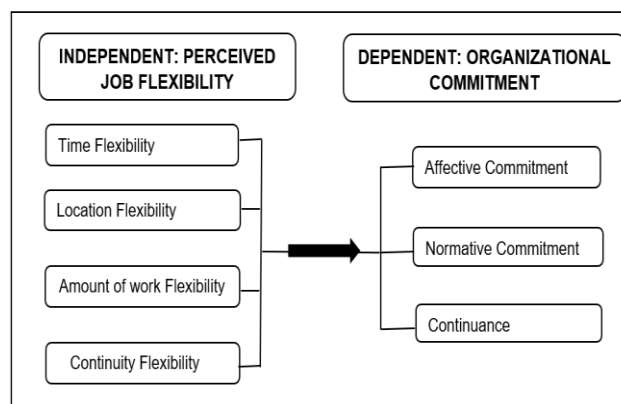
INDEPENDENT: PERCEIVED JOB FLEXIBILITY

DEPENDENT: ORGANIZATIONAL COMMITMENT

Time Flexibility

Location Flexibility

Amount of work Flexibility

Continuity Flexibility

Affective Commitment

Normative Commitment

Continuance